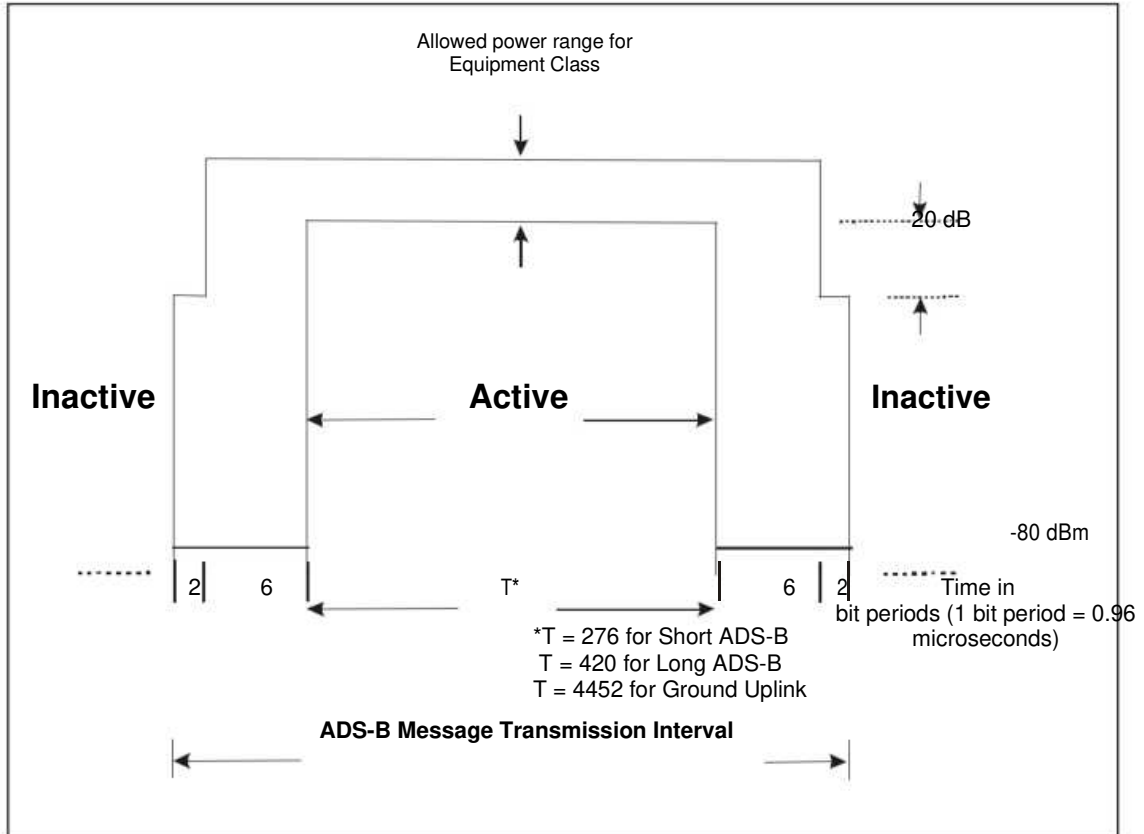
Allowed power range for Equipment Class

20 dB

Inactive

Active

Inactive

-80 dBm

2 6 T* 6 2

Time in bit periods (1 bit period = 0.96 microseconds)

*T = 276 for Short ADS-B
T = 420 for Long ADS-B
T = 4452 for Ground Uplink

ADS-B Message Transmission Interval